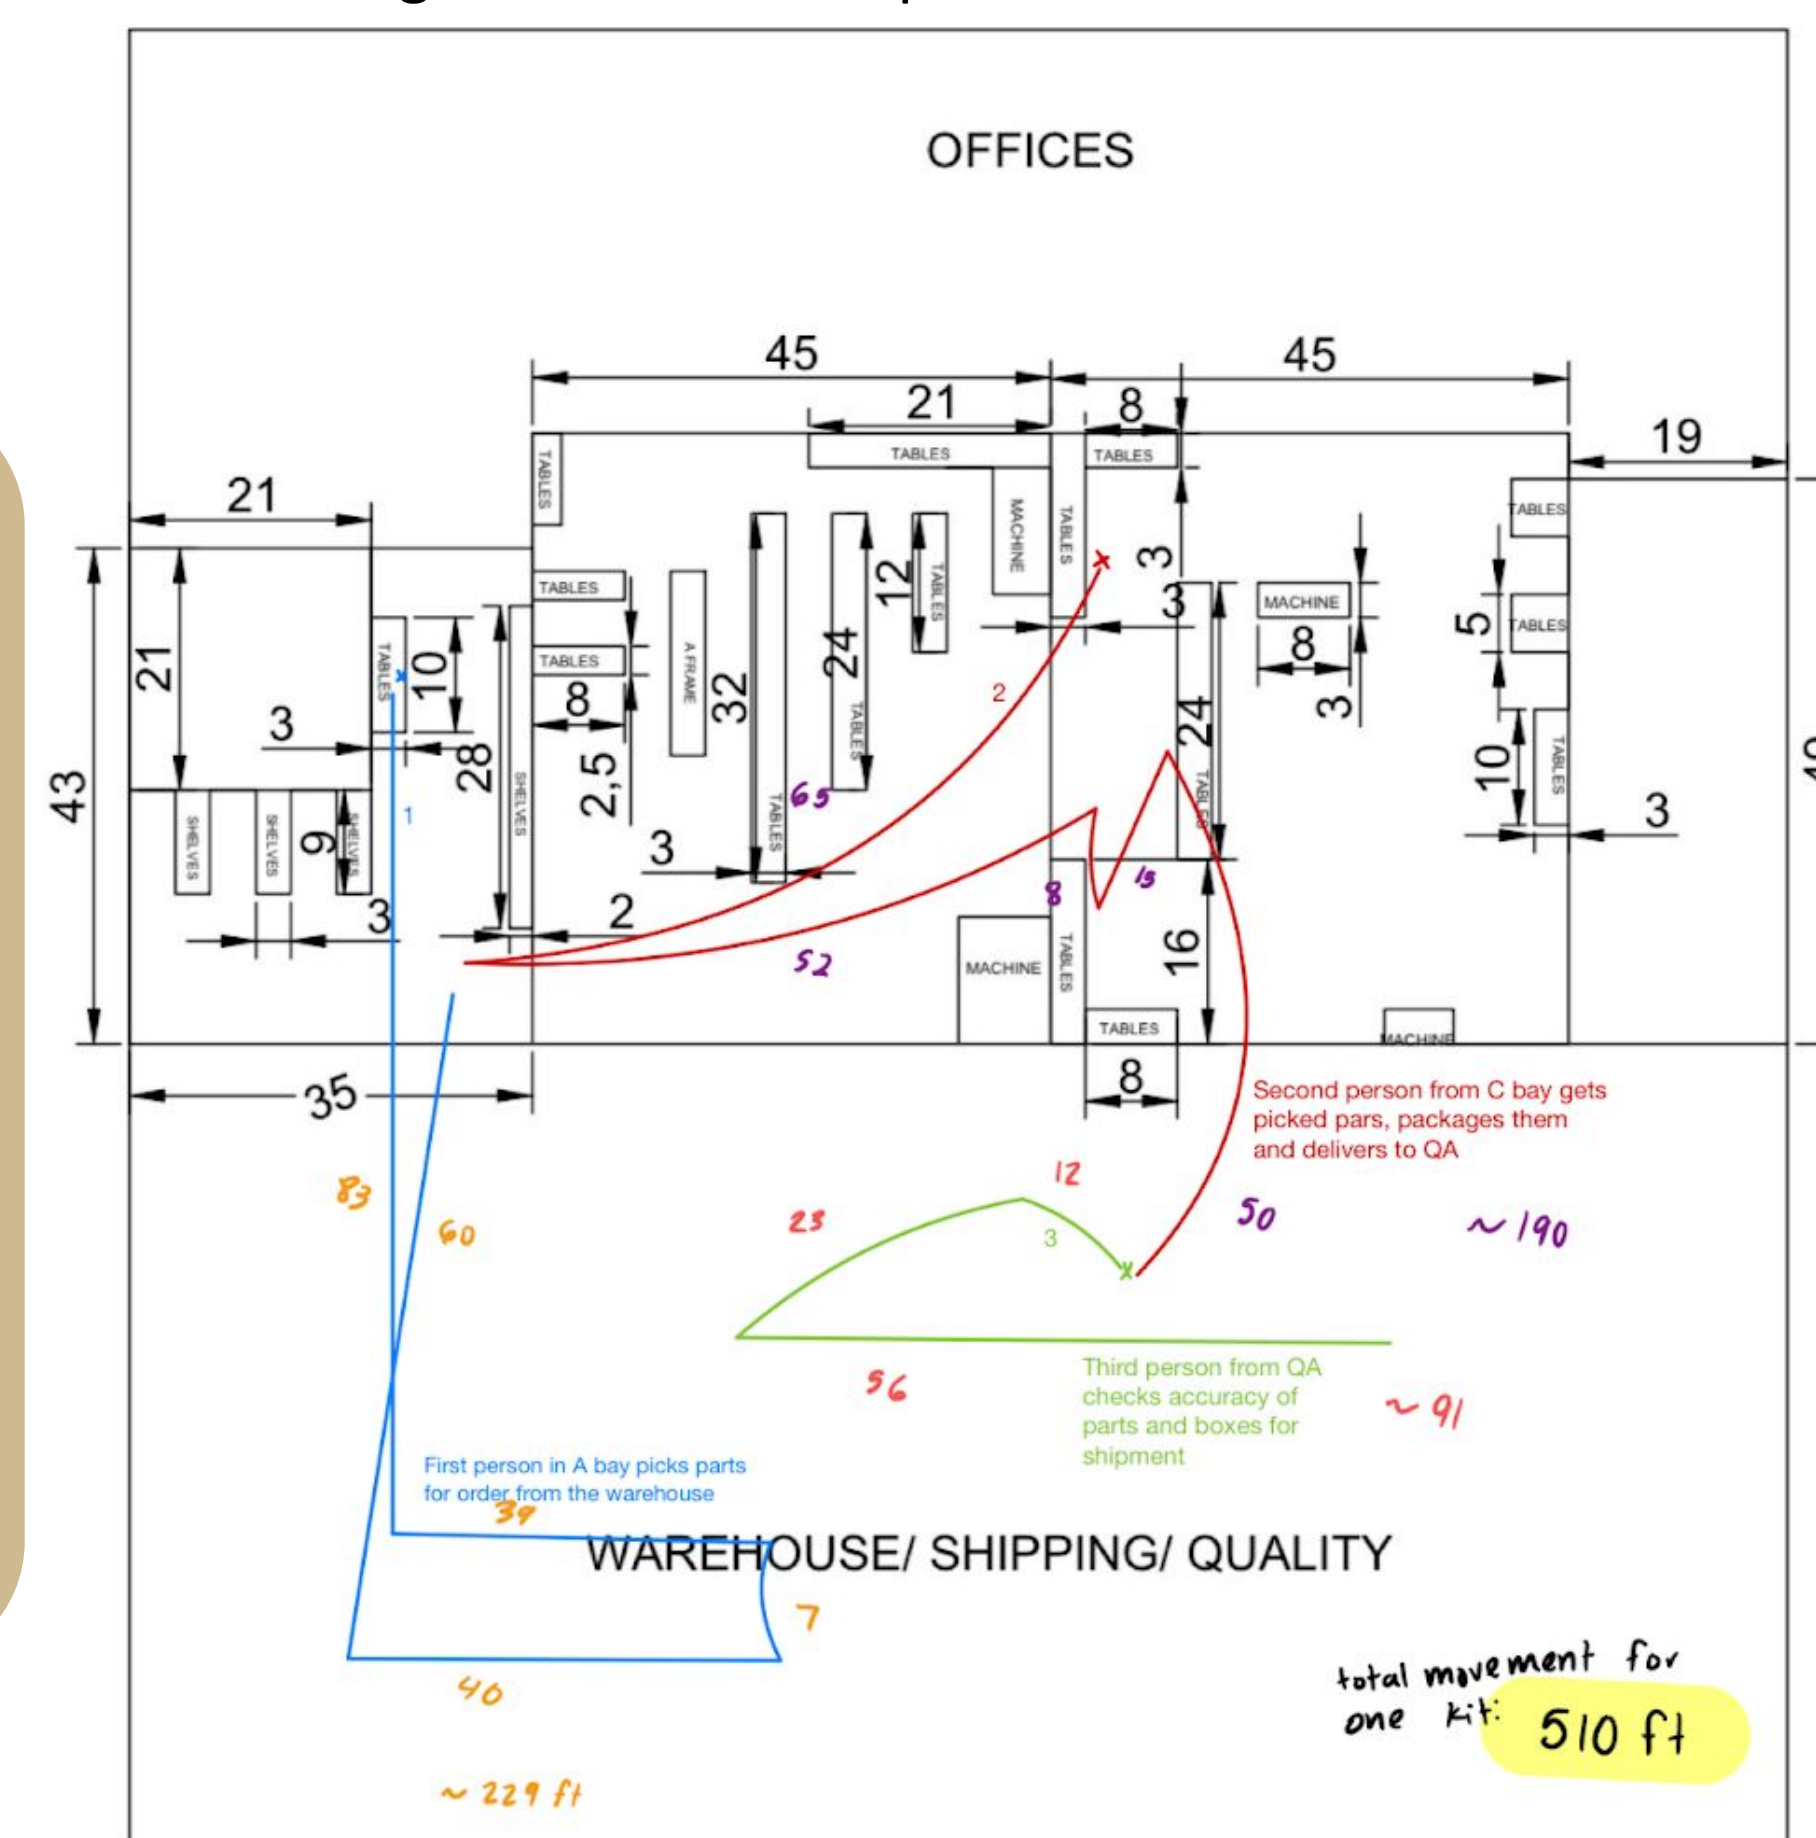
OFFICES

45
21
45
8
19
21
TABLES
TABLES
TABLES
MACHINE
TABLES
TABLES
TABLES
3
3
MACHINE
8
5
TABLES
TABLES
21
TABLES
10
3
28
8
2,5
A FRAME
32
24
12
TABLES
TABLES
3
24
TABLES
10
3
43
SHELVES
SHELVES
SHELVES
9
SHELVES
3
2
3
65
2
1
52
8
15
MACHINE
TABLES
16
TABLES
MACHINE
8
35

Second person from C bay gets picked pars, packages them and delivers to QA

83
60
23
12
3
50
~190
56
Third person from QA checks accuracy of parts and boxes for shipment
~91

First person in A bay picks parts for order from the warehouse
39
WAREHOUSE/ SHIPPING/ QUALITY
7
40
~229 ft

total movement for one kit: 510 ft